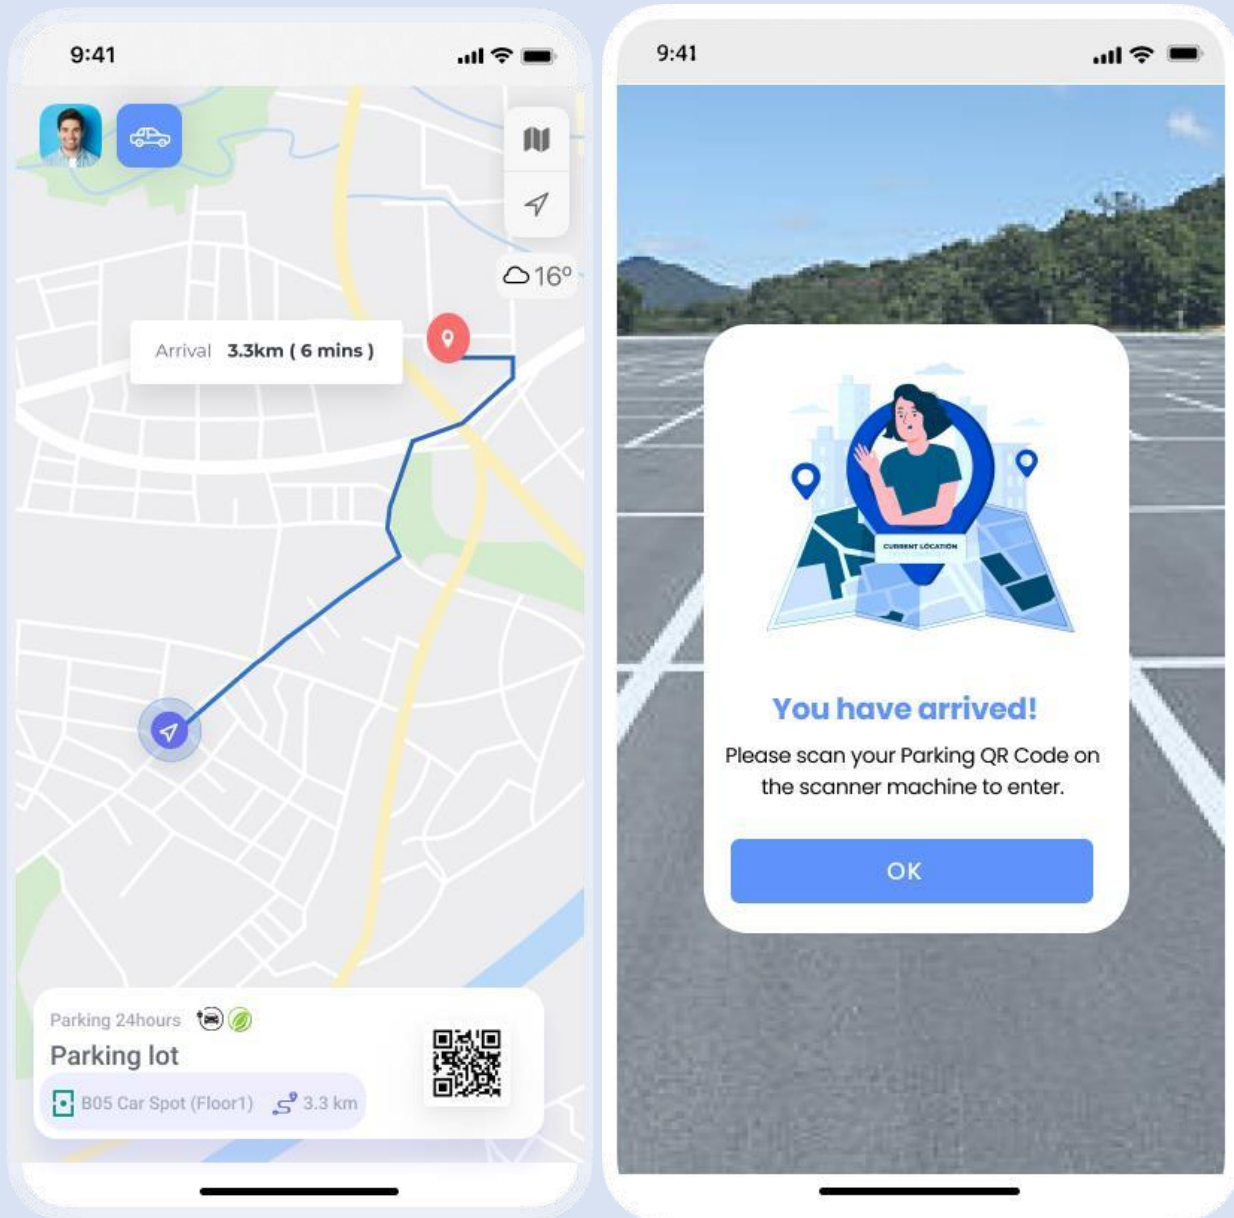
9:41

16°

Arrival 3.3km ( 6 mins )

Parking 24hours

Parking lot

B05 Car Spot (Floor1) 3.3 km

9:41

CURRENT LOCATION

You have arrived!

Please scan your Parking QR Code on the scanner machine to enter.

OK